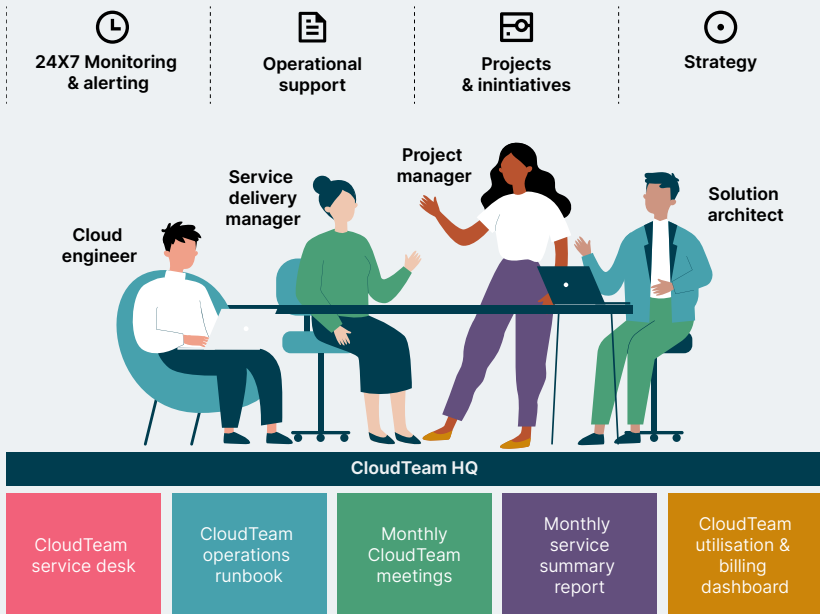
24X7 Monitoring & alerting

Operational support

Projects & inintiatives

Strategy

Cloud engineer

Service delivery manager

Project manager

Solution architect

CloudTeam HQ

CloudTeam service desk

CloudTeam operations runbook

Monthly CloudTeam meetings

Monthly service summary report

CloudTeam utilisation & billing dashboard